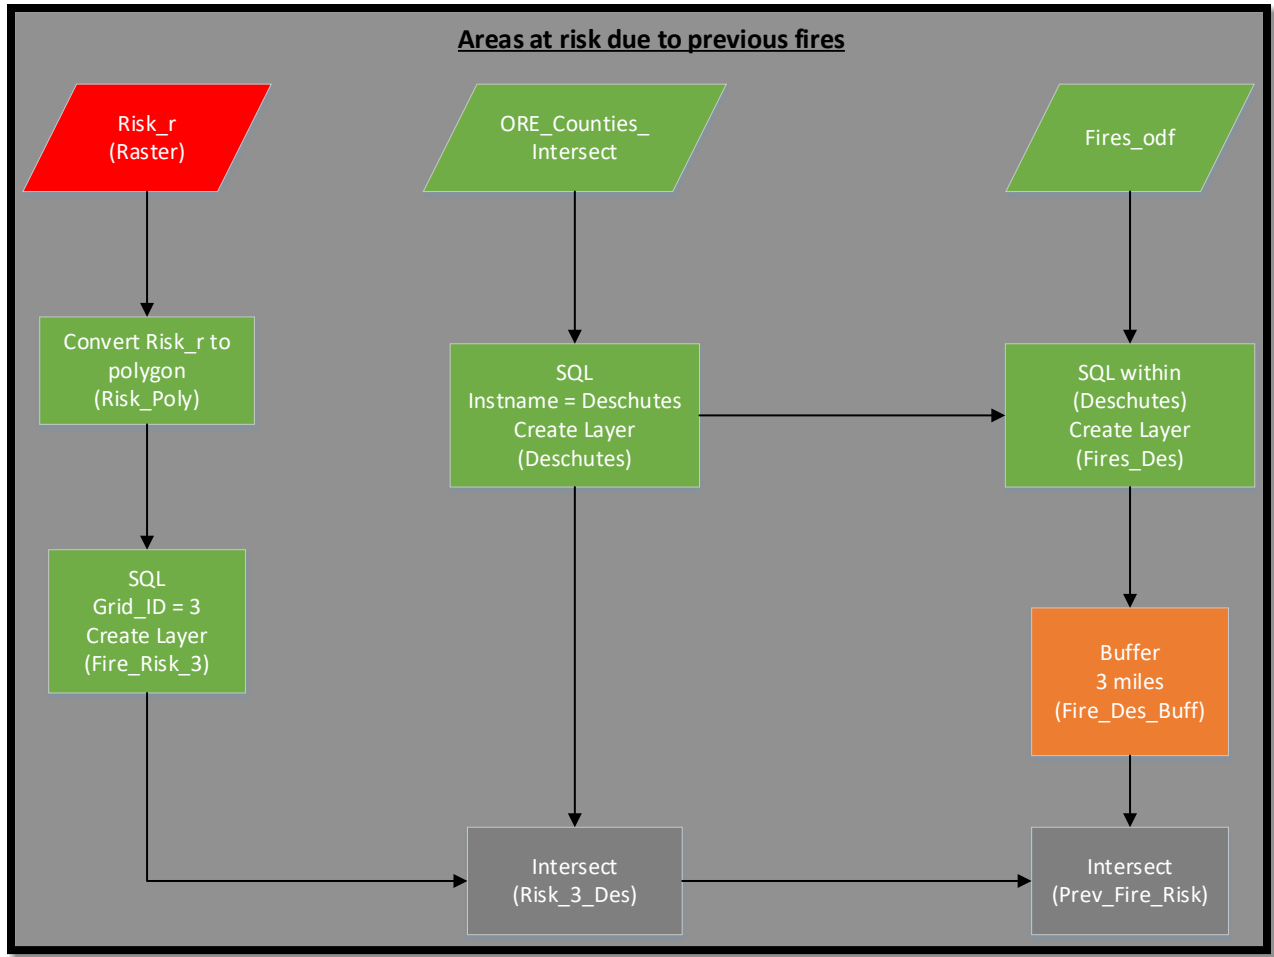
Areas at risk due to previous fires

Risk_r
(Raster)

ORE_Counties_
Intersect

Fires_odf

Convert Risk_r to
polygon
(Risk_Poly)

SQL
Instname = Deschutes
Create Layer
(Deschutes)

SQL within
(Deschutes)
Create Layer
(Fires_Des)

SQL
Grid_ID = 3
Create Layer
(Fire_Risk_3)

Buffer
3 miles
(Fire_Des_Buff)

Intersect
(Risk_3_Des)

Intersect
(Prev_Fire_Risk)